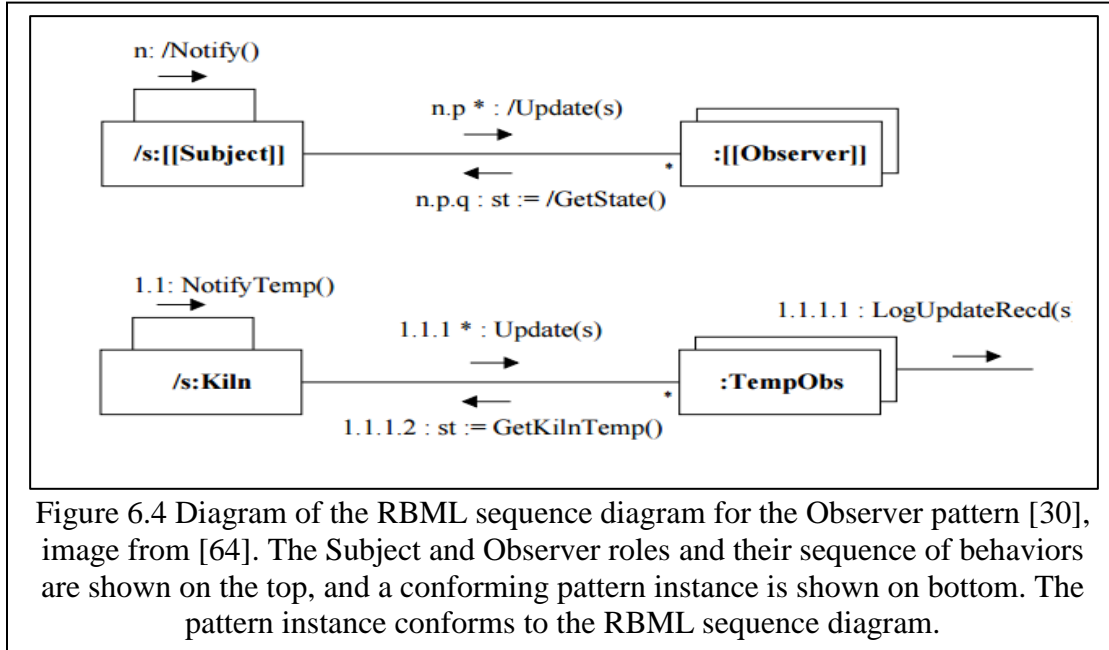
n: /Notify()

n.p * : /Update(s)

/s:[[Subject]]

:[[Observer]]

*

n.p.q : st := /GetState()

1.1: NotifyTemp()

1.1.1.1 : LogUpdateRecd(s

1.1.1 * : Update(s)

/s:Kiln

:TempObs

*

1.1.1.2 : st := GetKilnTemp()

Figure 6.4 Diagram of the RBML sequence diagram for the Observer pattern [30], image from [64]. The Subject and Observer roles and their sequence of behaviors are shown on the top, and a conforming pattern instance is shown on bottom. The pattern instance conforms to the RBML sequence diagram.